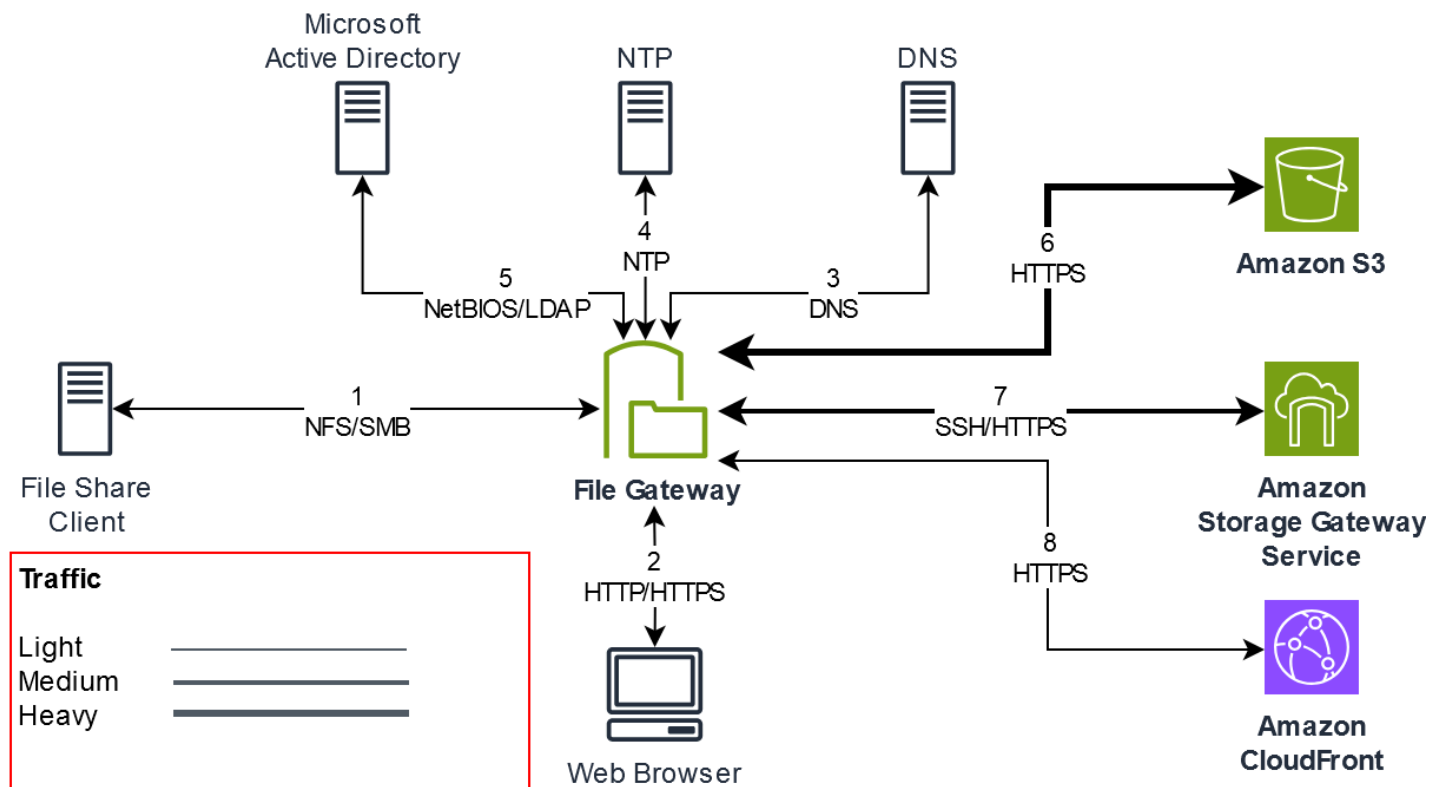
Microsoft Active Directory

NTP

DNS

4
NTP

5
NetBIOS/LDAP

3
DNS

6
HTTPS

Amazon S3

1
NFS/SMB

File Share Client

File Gateway

7
SSH/HTTPS

Amazon Storage Gateway Service

2
HTTP/HTTPS

8
HTTPS

Web Browser

Amazon CloudFront

Traffic

Light
Medium
Heavy